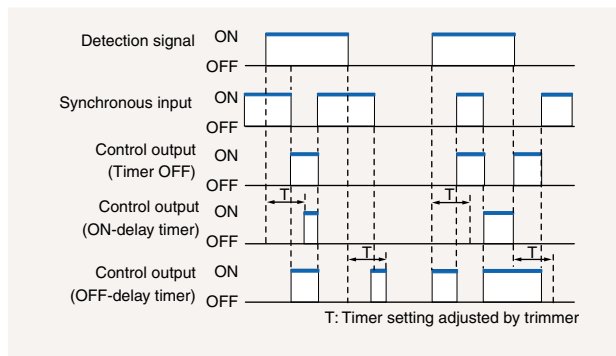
Detection signal ON
OFF

Synchronous input ON
OFF

Control output (Timer OFF) ON
OFF

T

Control output (ON-delay timer) ON
OFF

T

T

Control output (OFF-delay timer) ON
OFF

T

T: Timer setting adjusted by trimmer